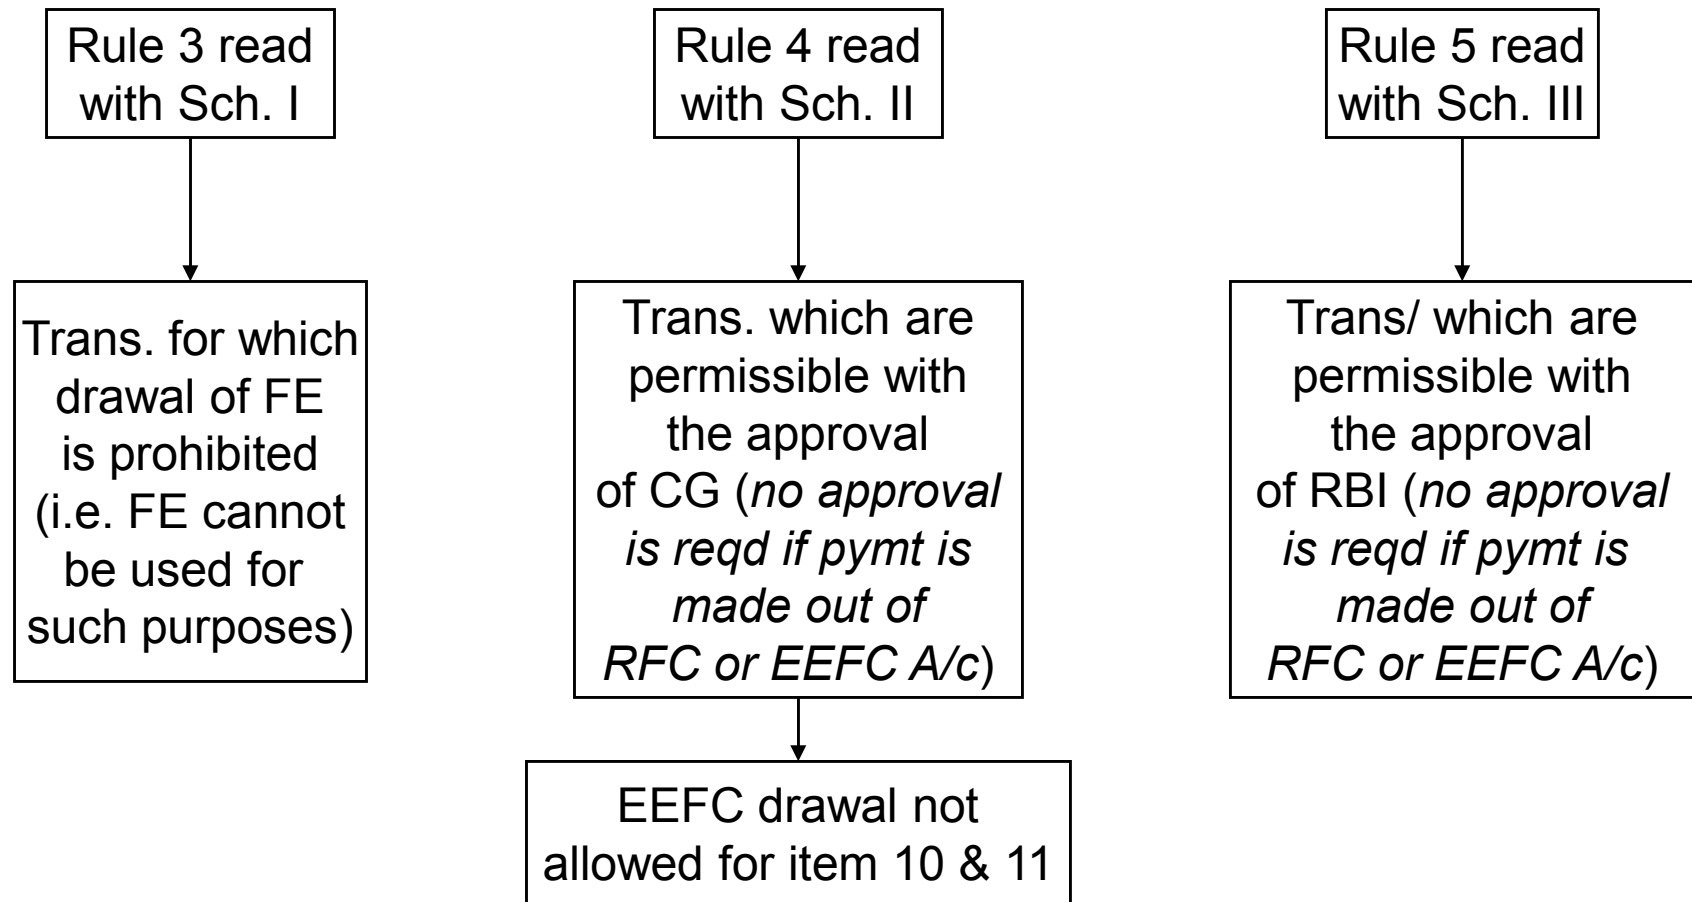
Rule 3 read with Sch. I

Trans. for which drawal of FE is prohibited (i.e. FE cannot be used for such purposes)

Rule 4 read with Sch. II

Trans. which are permissible with the approval of CG (*no approval is reqd if pymt is made out of RFC or EEFC A/c*)

EEFC drawal not allowed for item 10 & 11

Rule 5 read with Sch. III

Trans/ which are permissible with the approval of RBI (*no approval is reqd if pymt is made out of RFC or EEFC A/c*)